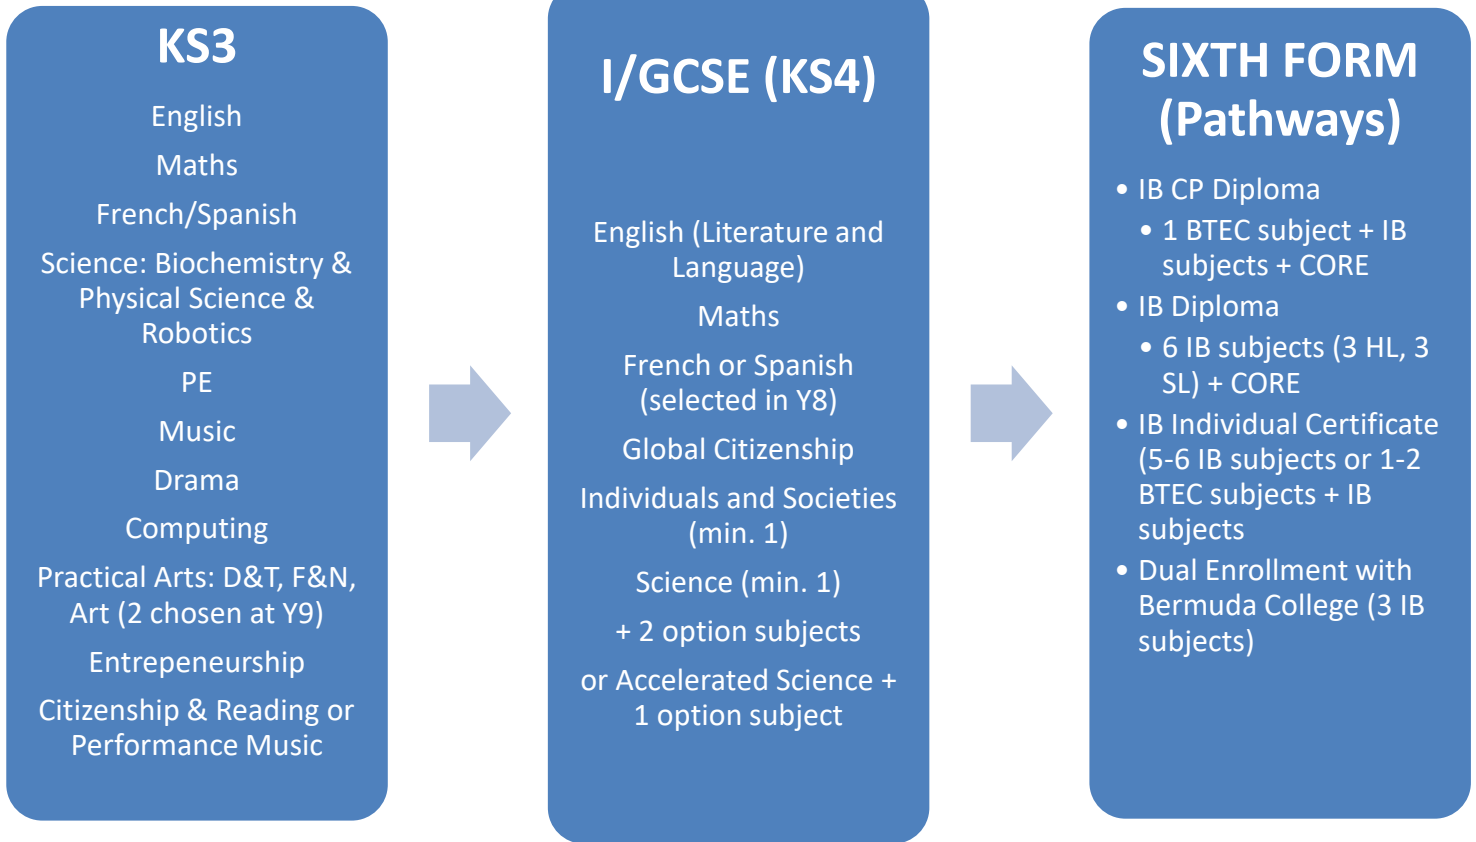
KS3

English

Maths

French/Spanish

Science: Biochemistry & Physical Science & Robotics

PE

Music

Drama

Computing

Practical Arts: D&T, F&N, Art (2 chosen at Y9)

Entrepeneurship

Citizenship & Reading or Performance Music

I/GCSE (KS4)

English (Literature and Language)

Maths

French or Spanish (selected in Y8)

Global Citizenship

Individuals and Societies (min. 1)

Science (min. 1)

+ 2 option subjects

or Accelerated Science + 1 option subject

SIXTH FORM (Pathways)

• IB CP Diploma
  • 1 BTEC subject + IB subjects + CORE
• IB Diploma
  • 6 IB subjects (3 HL, 3 SL) + CORE
• IB Individual Certificate (5-6 IB subjects or 1-2 BTEC subjects + IB subjects
• Dual Enrollment with Bermuda College (3 IB subjects)